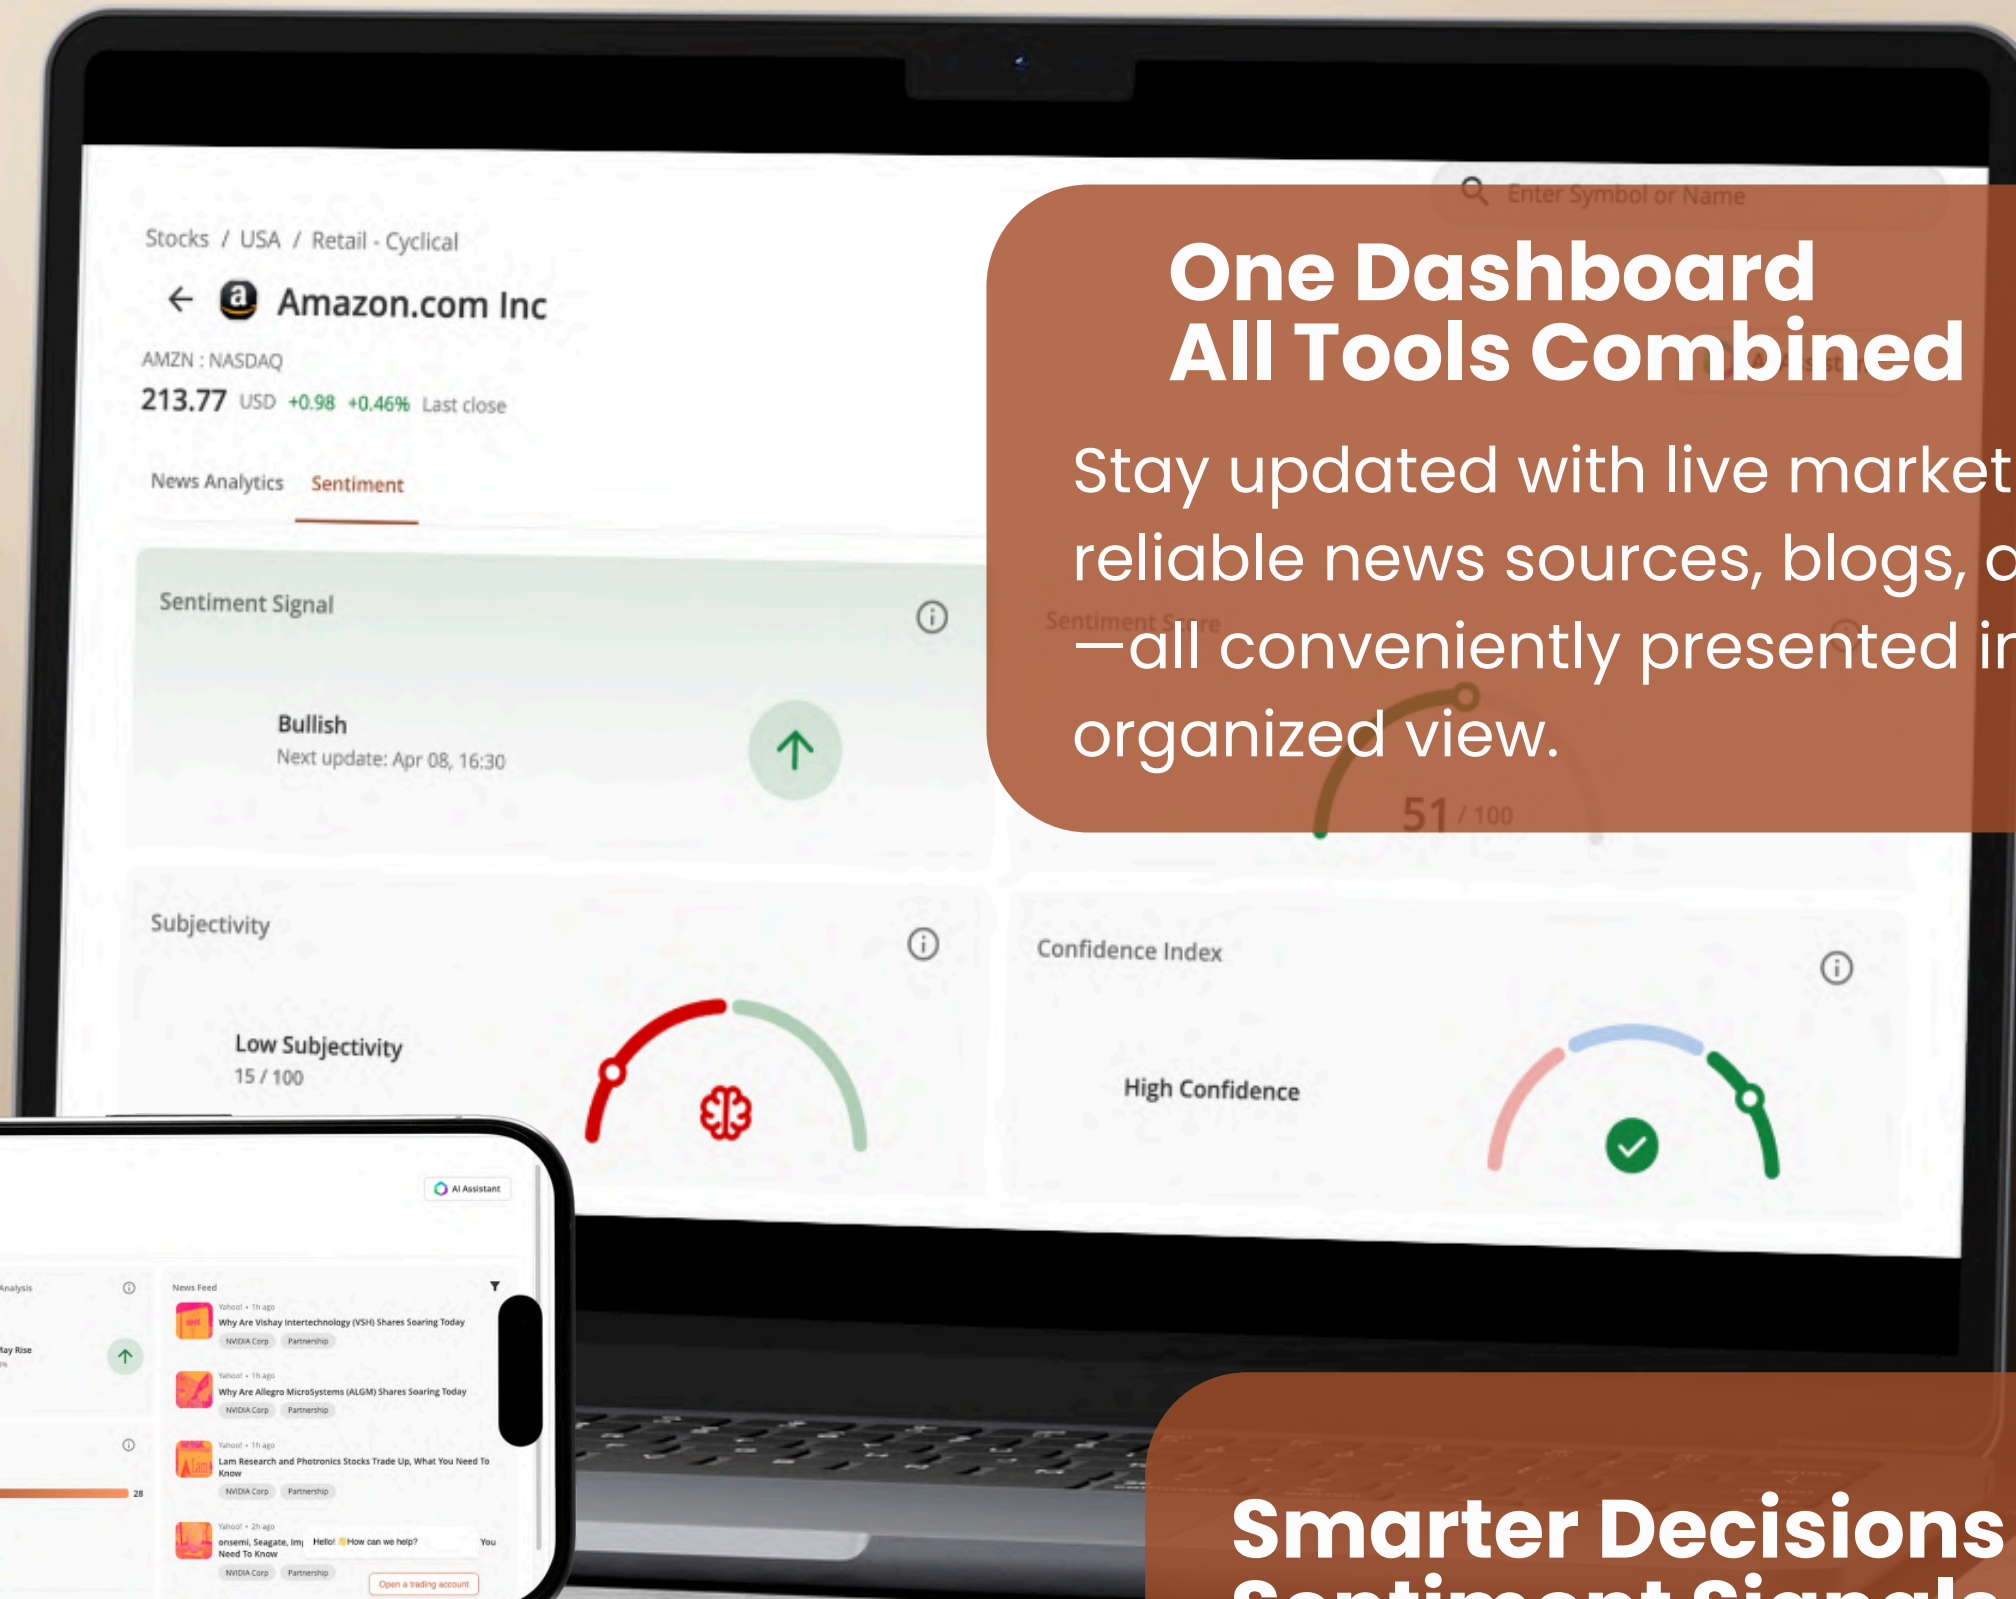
Stocks / USA / Retail - Cyclical

Amazon.com Inc

AMZN : NASDAQ

213.77 USD +0.98 +0.46% Last close

News Analytics Sentiment

Enter Symbol or Name

One Dashboard
All Tools Combined

Stay updated with live market reliable news sources, blogs, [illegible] —all conveniently presented i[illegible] organized view.

Sentiment Signal

Bullish
Next update: Apr 08, 16:30

Sentiment S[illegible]

51 / 100

Subjectivity

Low Subjectivity
15 / 100

Confidence Index

High Confidence

AI Assistant

Analysis

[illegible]ay Rise

News Feed

Yahoo! • 1h ago
Why Are Vishay Intertechnology (VSH) Shares Soaring Today
NVIDIA Corp Partnership

Yahoo! • 1h ago
Why Are Allegro MicroSystems (ALGM) Shares Soaring Today
NVIDIA Corp Partnership

Yahoo! • 1h ago
Lam Research and Photronics Stocks Trade Up, What You Need To Know
NVIDIA Corp Partnership

28

Yahoo! • 2h ago
onsemi, Seagate, Im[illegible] Need To Know
Hello! How can we help?
You
NVIDIA Corp Partnership
Open a trading account

Smarter Decisions
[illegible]